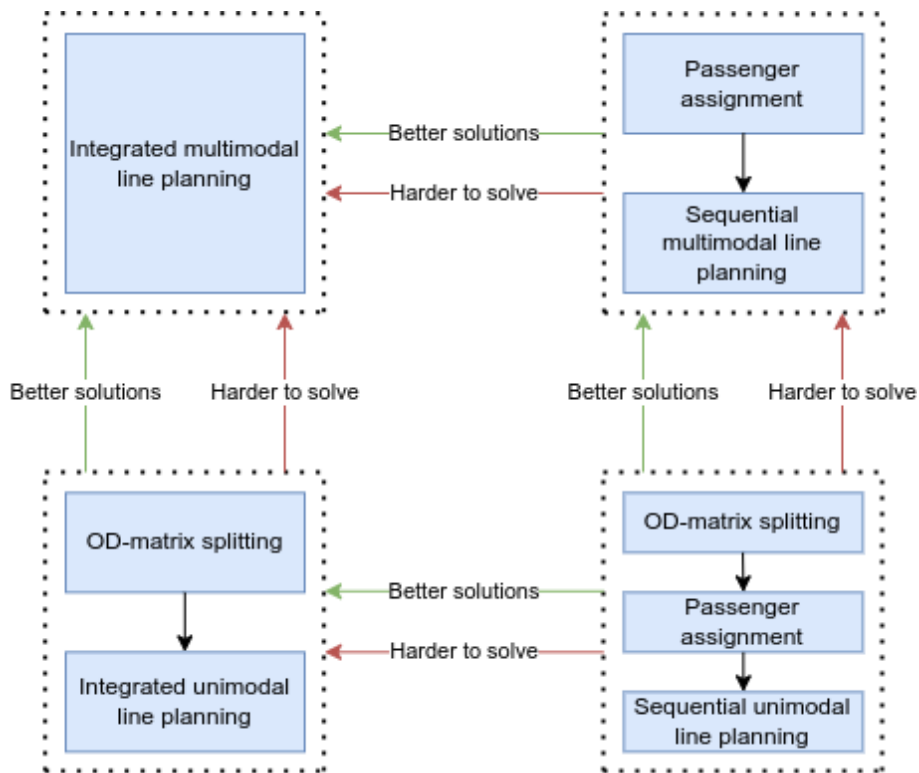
Integrated multimodal line planning

Better solutions

Harder to solve

Passenger assignment

Sequential multimodal line planning

Better solutions

Harder to solve

Better solutions

Harder to solve

OD-matrix splitting

Integrated unimodal line planning

Better solutions

Harder to solve

OD-matrix splitting

Passenger assignment

Sequential unimodal line planning